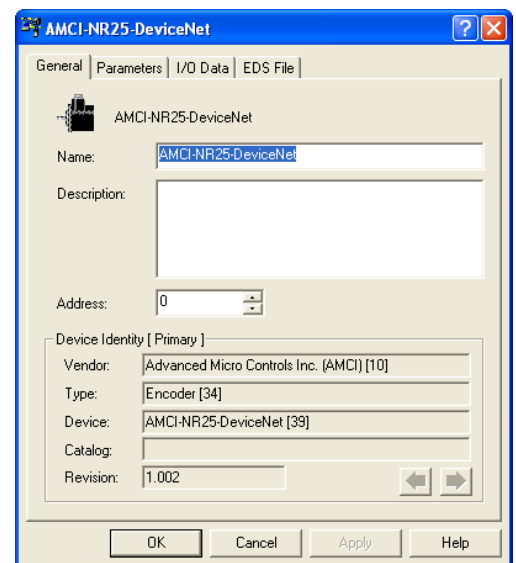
AMCI-NR25-DeviceNet

General | Parameters | I/O Data | EDS File

AMCI-NR25-DeviceNet

Name: AMCI-NR25-DeviceNet

Description:

Address: 0

Device Identity [ Primary ]

Vendor: Advanced Micro Controls Inc. (AMCI) [10]

Type: Encoder [34]

Device: AMCI-NR25-DeviceNet [39]

Catalog:

Revision: 1.002

OK | Cancel | Apply | Help